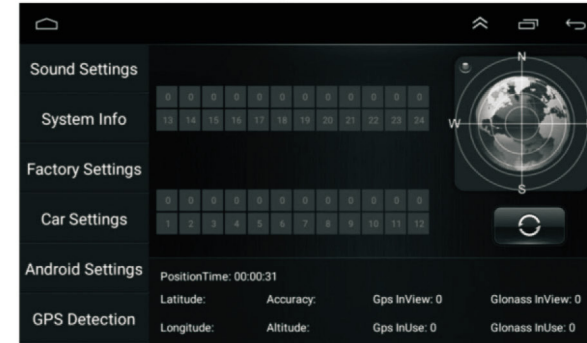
Sound Settings

System Info

Factory Settings

Car Settings

Android Settings

GPS Detection

| 0 | 0 | 0 | 0 | 0 | 0 | 0 | 0 | 0 | 0 | 0 | 0 |
|---|---|---|---|---|---|---|---|---|---|---|---|
| 13 | 14 | 15 | 16 | 17 | 18 | 19 | 20 | 21 | 22 | 23 | 24 |

| 0 | 0 | 0 | 0 | 0 | 0 | 0 | 0 | 0 | 0 | 0 | 0 |
|---|---|---|---|---|---|---|---|---|---|---|---|
| 1 | 2 | 3 | 4 | 5 | 6 | 7 | 8 | 9 | 10 | 11 | 12 |

N
W
S

PositionTime: 00:00:31

Latitude: Accuracy: Gps InView: 0 Glonass InView: 0

Longitude: Altitude: Gps InUse: 0 Glonass InUse: 0